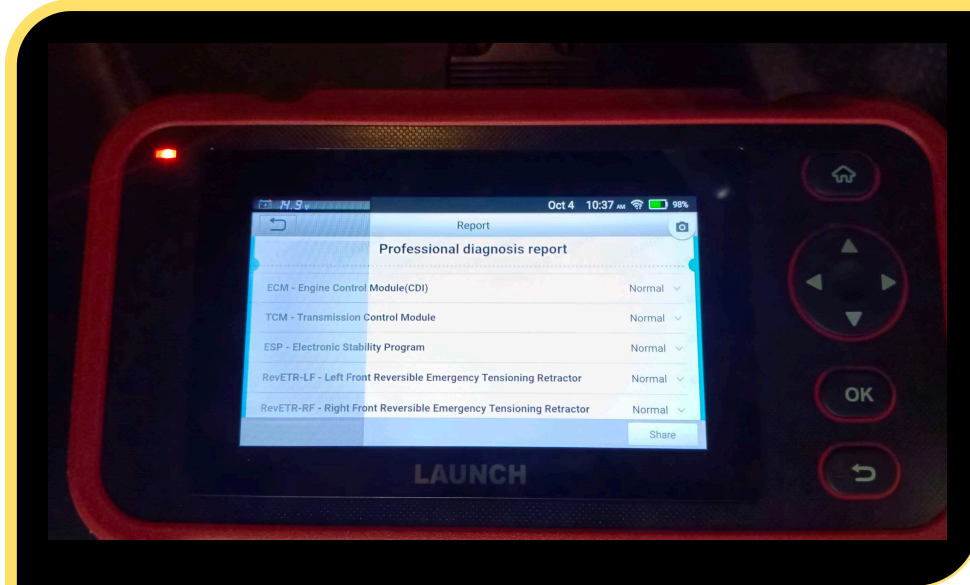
14.9v

Oct 4 10:37 AM 98%

Report

Professional diagnosis report

ECM - Engine Control Module(CDI) Normal

TCM - Transmission Control Module Normal

ESP - Electronic Stability Program Normal

RevETR-LF - Left Front Reversible Emergency Tensioning Retractor Normal

RevETR-RF - Right Front Reversible Emergency Tensioning Retractor Normal

Share

LAUNCH

OK